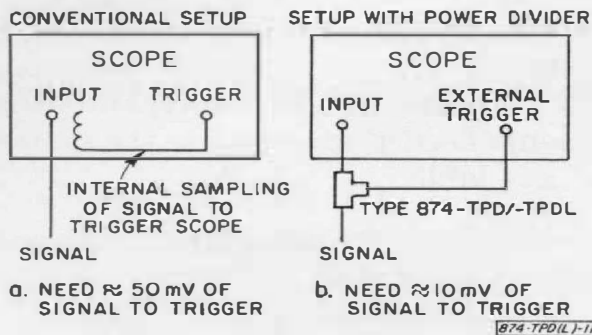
CONVENTIONAL SETUP

SCOPE

INPUT TRIGGER

INTERNAL SAMPLING OF SIGNAL TO TRIGGER SCOPE

SIGNAL

a. NEED ≈ 50 mV OF SIGNAL TO TRIGGER

SETUP WITH POWER DIVIDER

SCOPE

INPUT EXTERNAL TRIGGER

TYPE 874-TPD/-TPDL

SIGNAL

b. NEED ≈ 10 mV OF SIGNAL TO TRIGGER

874-TPD(L)-1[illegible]